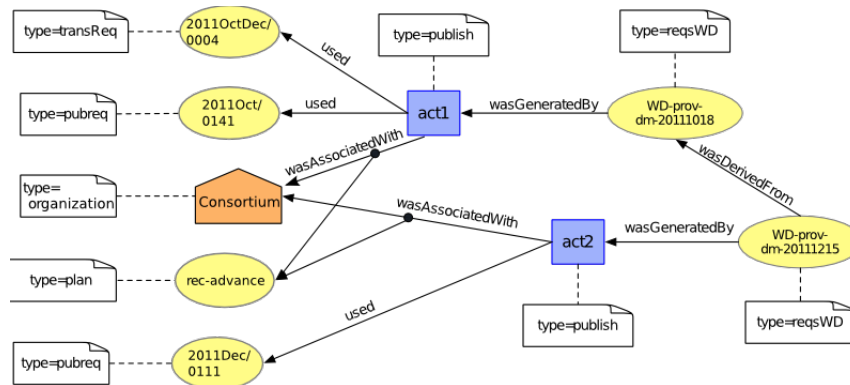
type=transReq

2011OctDec/0004

used

type=publish

type=reqsWD

type=pubreq

2011Oct/0141

used

act1

wasGeneratedBy

WD-prov-dm-20111018

wasAssociatedWith

wasDerivedFrom

type=organization

Consortium

wasAssociatedWith

act2

wasGeneratedBy

WD-prov-dm-20111215

type=plan

rec-advance

used

type=publish

type=reqsWD

type=pubreq

2011Dec/0111